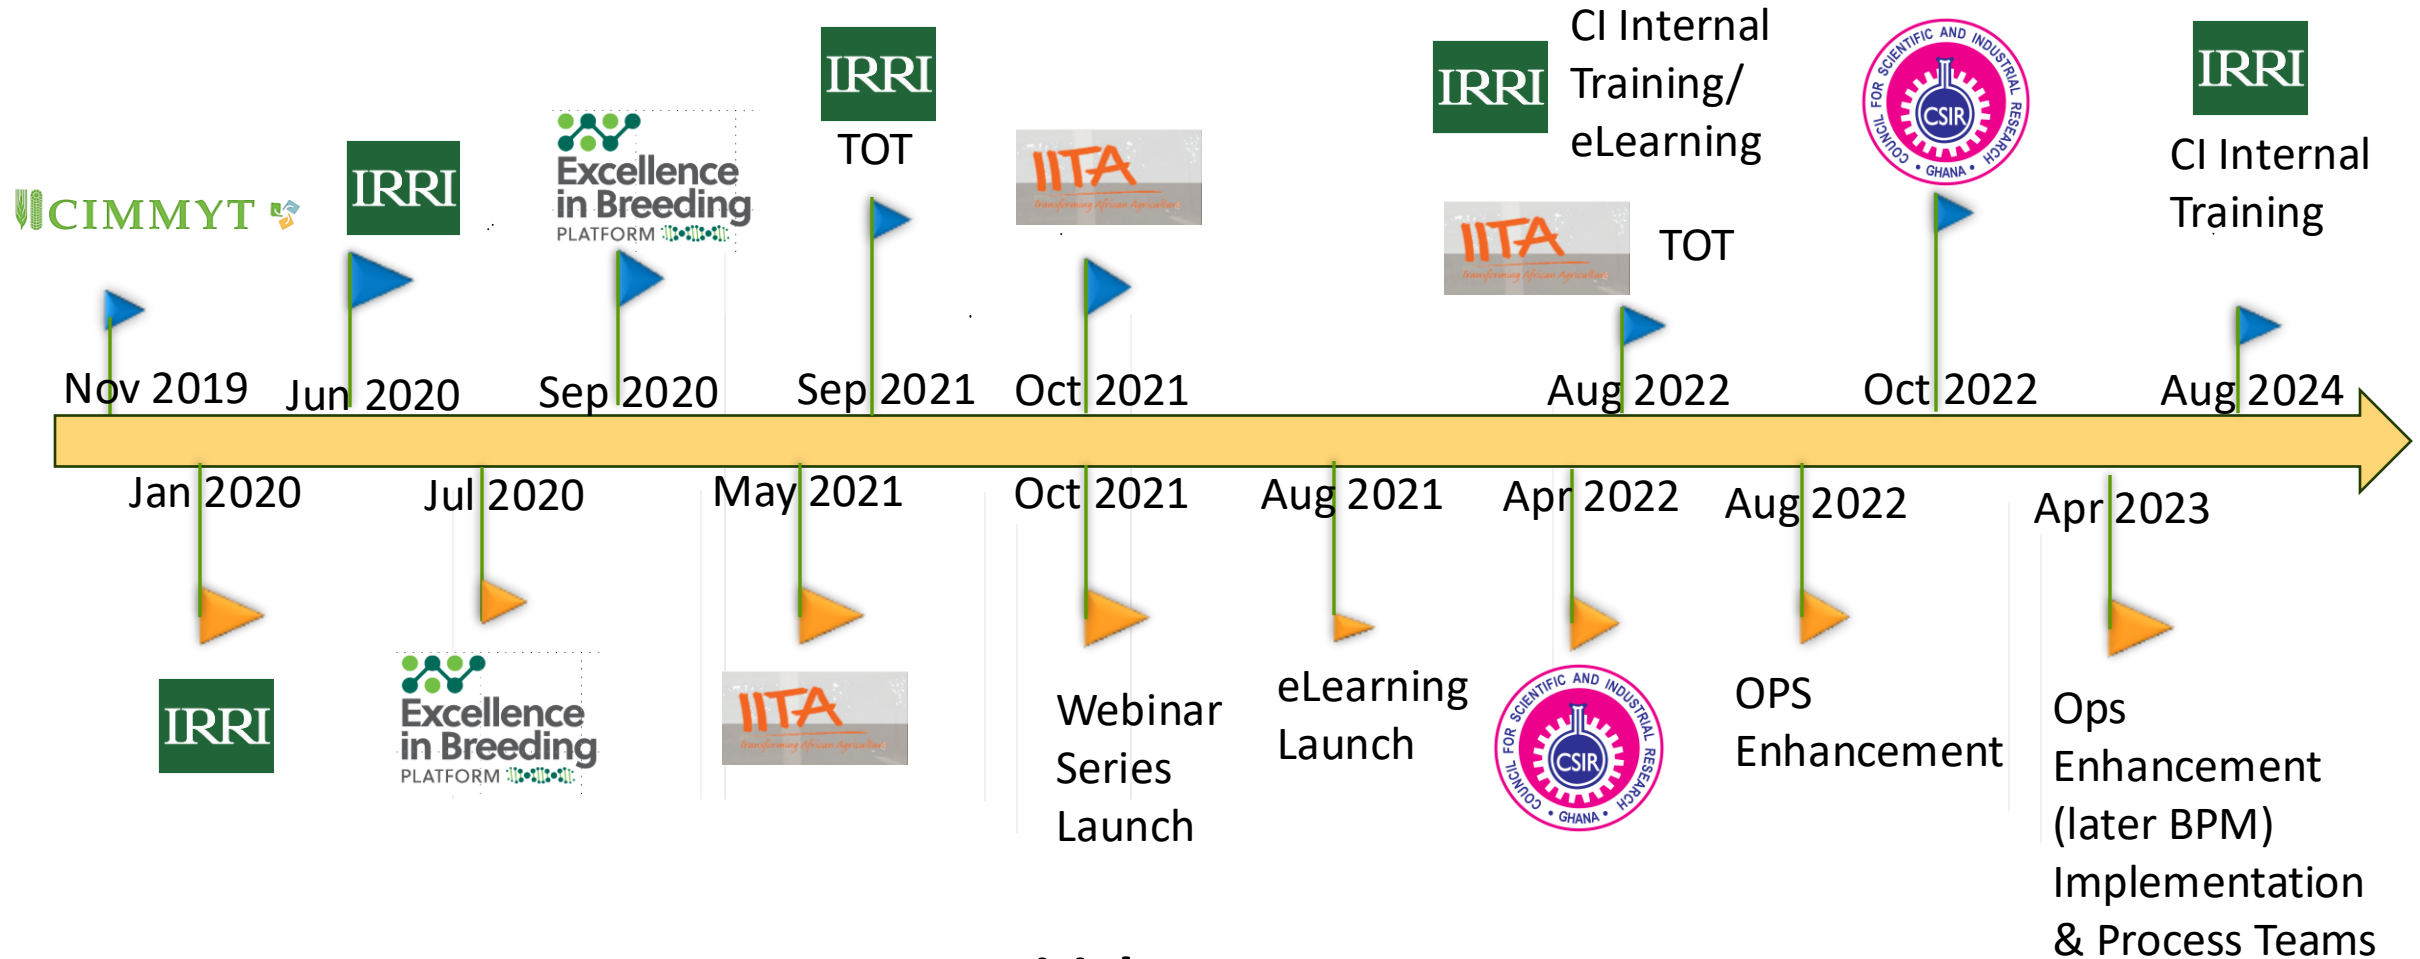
CIMMYT
Nov 2019

IRRI
Jun 2020

Excellence in Breeding PLATFORM
Sep 2020

IRRI
TOT
Sep 2021

IITA
Oct 2021

IRRI
CI Internal Training/ eLearning

IITA
TOT
Aug 2022

COUNCIL FOR SCIENTIFIC AND INDUSTRIAL RESEARCH CSIR GHANA
Oct 2022

IRRI
CI Internal Training
Aug 2024

Jan 2020
IRRI

Jul 2020
Excellence in Breeding PLATFORM

May 2021
IITA

Oct 2021
Webinar Series Launch

Aug 2021
eLearning Launch

Apr 2022
COUNCIL FOR SCIENTIFIC AND INDUSTRIAL RESEARCH CSIR GHANA

Aug 2022
OPS Enhancement

Apr 2023
Ops Enhancement (later BPM) Implementation & Process Teams